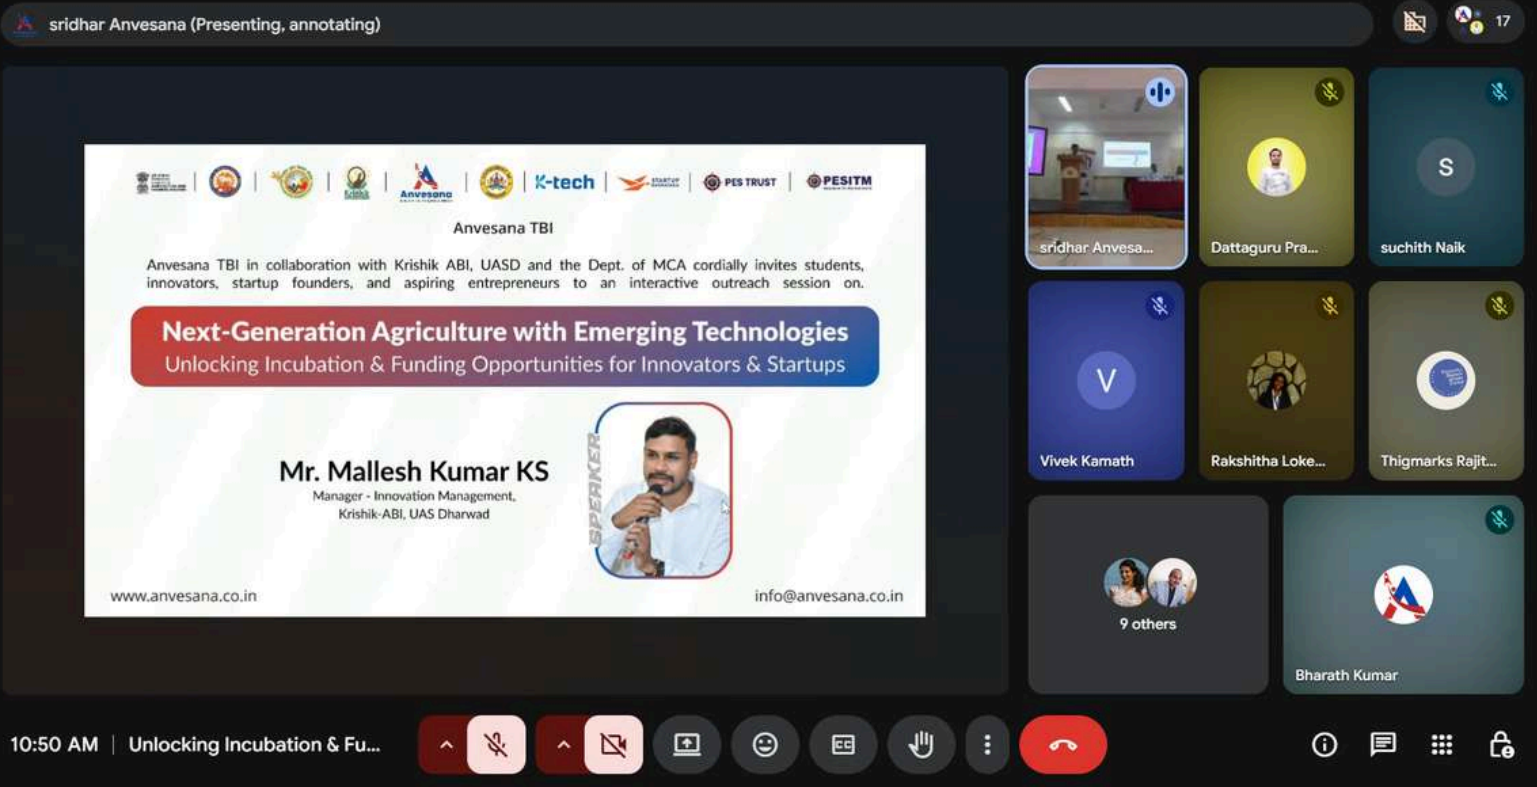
sridhar Anvesana (Presenting, annotating)

17

Anvesana | K-tech | PES TRUST | PESITM

Anvesana TBI

Anvesana TBI in collaboration with Krishik ABI, UASD and the Dept. of MCA cordially invites students, innovators, startup founders, and aspiring entrepreneurs to an interactive outreach session on.

Next-Generation Agriculture with Emerging Technologies
Unlocking Incubation & Funding Opportunities for Innovators & Startups

SPEAKER

Mr. Mallesh Kumar KS
Manager - Innovation Management,
Krishik-ABI, UAS Dharwad

www.anvesana.co.in

info@anvesana.co.in

sridhar Anvesa...

Dattaguru Pra...

S
suchith Naik

V
Vivek Kamath

Rakshitha Loke...

Thigmarks Rajit...

9 others

Bharath Kumar

10:50 AM | Unlocking Incubation & Fu...